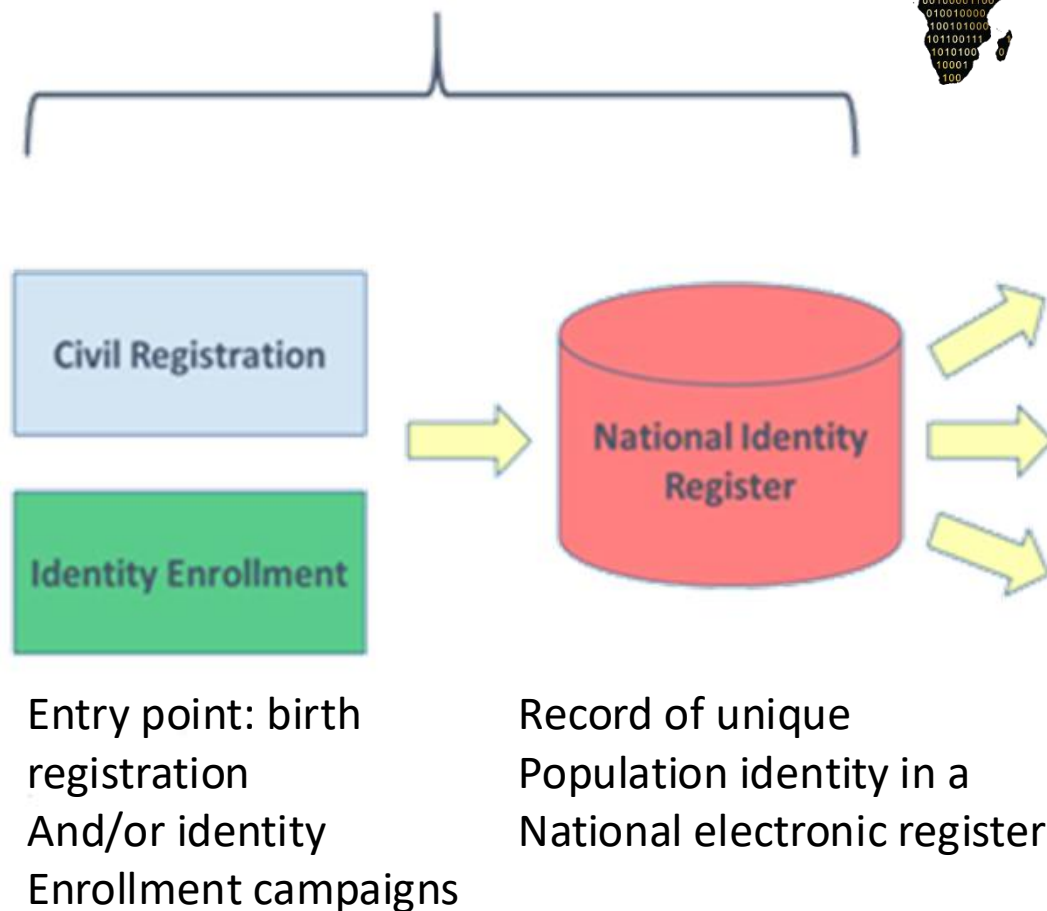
Civil Registration

Identity Enrollment

National Identity Register

Entry point: birth registration And/or identity Enrollment campaigns

Record of unique Population identity in a National electronic register